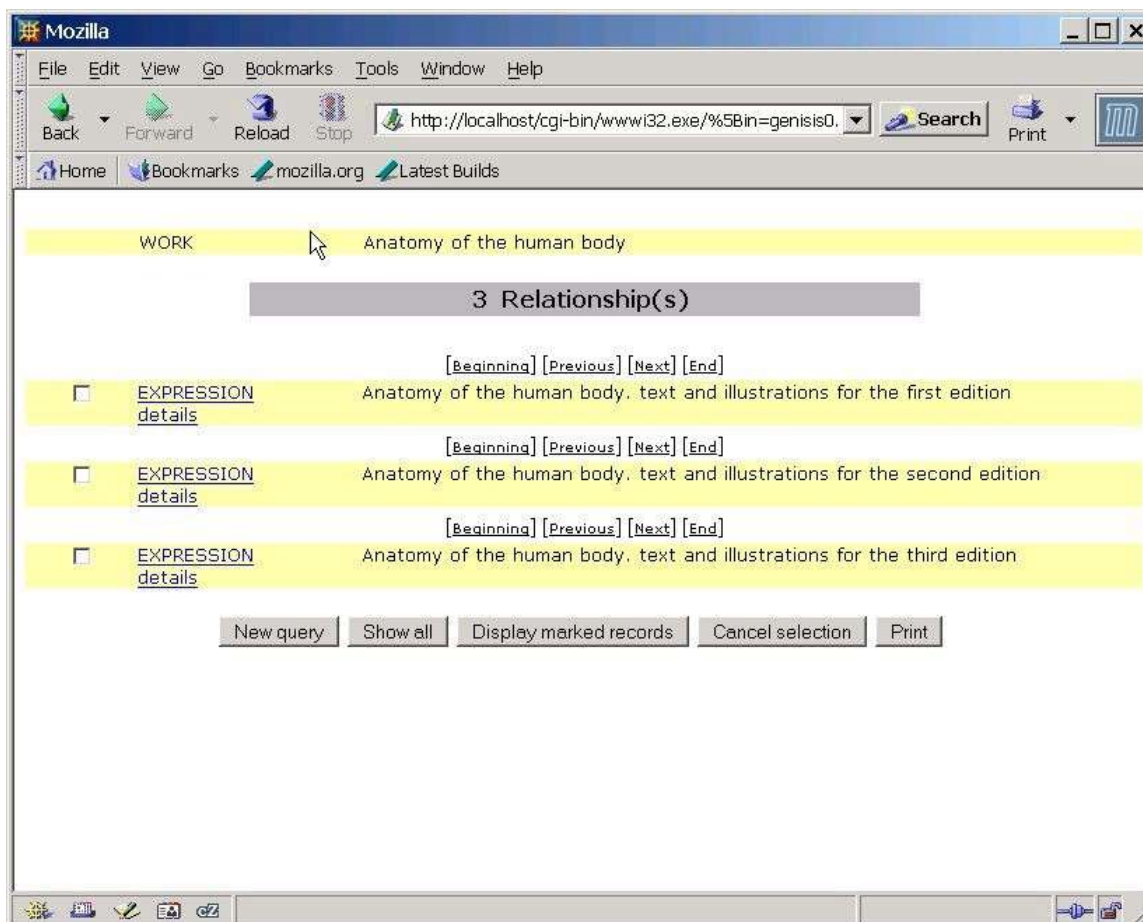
Mozilla

File Edit View Go Bookmarks Tools Window Help

Back Forward Reload Stop http://localhost/cgi-bin/wwwi32.exe/%5Bin=genisis0. Search Print

Home Bookmarks mozilla.org Latest Builds

WORK Anatomy of the human body

3 Relationship(s)

[Beginning] [Previous] [Next] [End]

EXPRESSION details Anatomy of the human body. text and illustrations for the first edition

[Beginning] [Previous] [Next] [End]

EXPRESSION details Anatomy of the human body. text and illustrations for the second edition

[Beginning] [Previous] [Next] [End]

EXPRESSION details Anatomy of the human body. text and illustrations for the third edition

New query | Show all | Display marked records | Cancel selection | Print